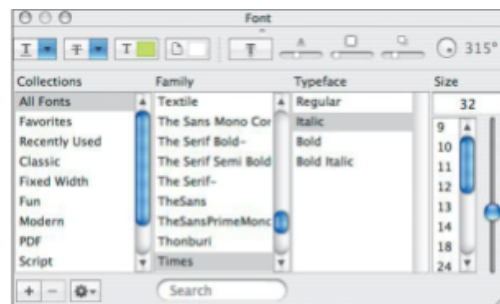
Font

315°

| Collections | Family | Typeface | Size |
|---|---|---|---|
| All Fonts | Textile | Regular | 32 |
| Favorites | The Sans Mono Cor | Italic | 9 |
| Recently Used | The Serif Bold- | Bold | 10 |
| Classic | The Serif Semi Bold | Bold Italic | 11 |
| Fixed Width | The Serif- | | 12 |
| Fun | TheSans | | 13 |
| Modern | TheSansPrimeMonc | | 14 |
| PDF | Thonburi | | 18 |
| Script | Times | | 24 |

+ −

Search